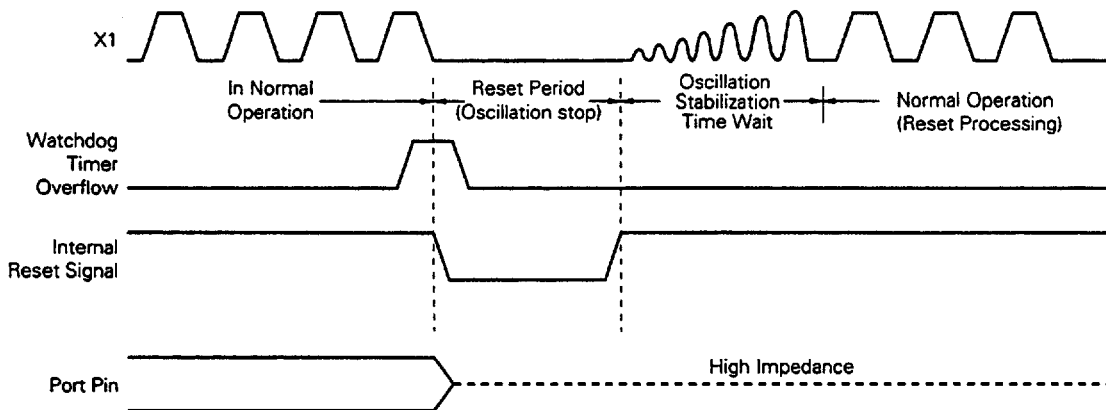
X1

In Normal Operation

Reset Period (Oscillation stop)

Oscillation Stabilization Time Wait

Normal Operation (Reset Processing)

Watchdog Timer Overflow

Internal Reset Signal

Port Pin

High Impedance